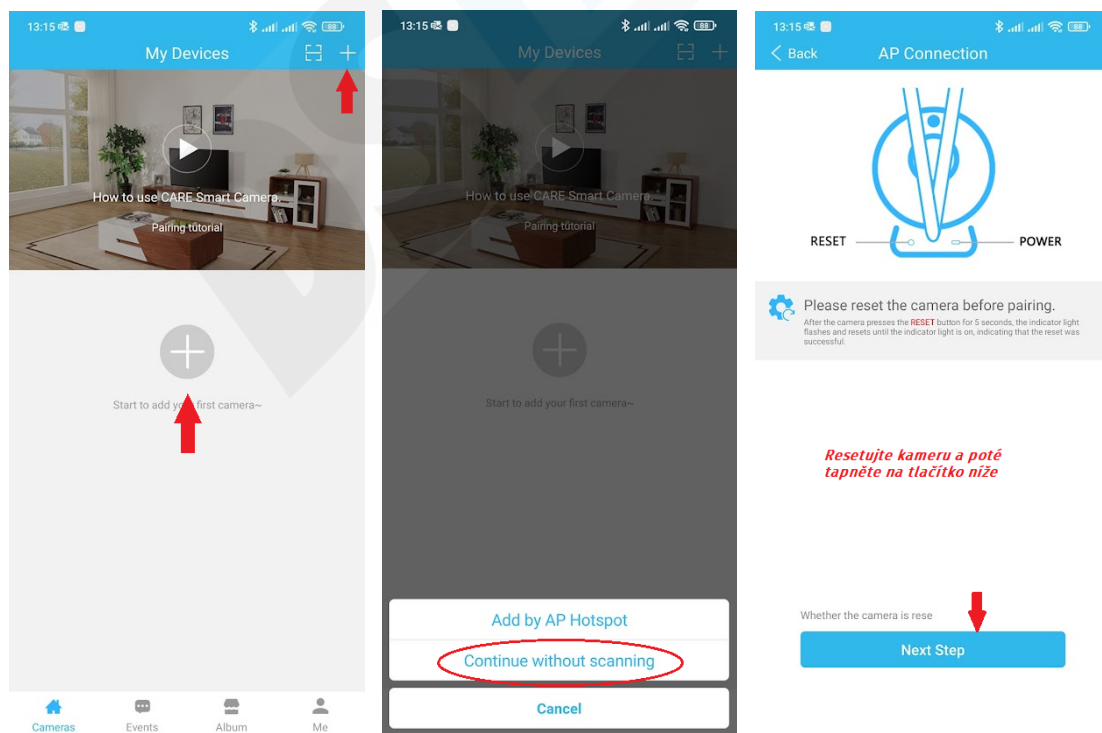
13:15 88

My Devices

How to use CARE Smart Camera

Pairing tutorial

Start to add your first camera~

Cameras Events Album Me

13:15 88

My Devices

How to use CARE Smart Camera

Pairing tutorial

Start to add your first camera~

Add by AP Hotspot

Continue without scanning

Cancel

13:15 88

Back AP Connection

RESET POWER

Please reset the camera before pairing.

After the camera presses the RESET button for 5 seconds, the indicator light flashes and resets until the indicator light is on, indicating that the reset was successful.

Resetujte kameru a poté tapněte na tlačítko níže

Whether the camera is rese

Next Step